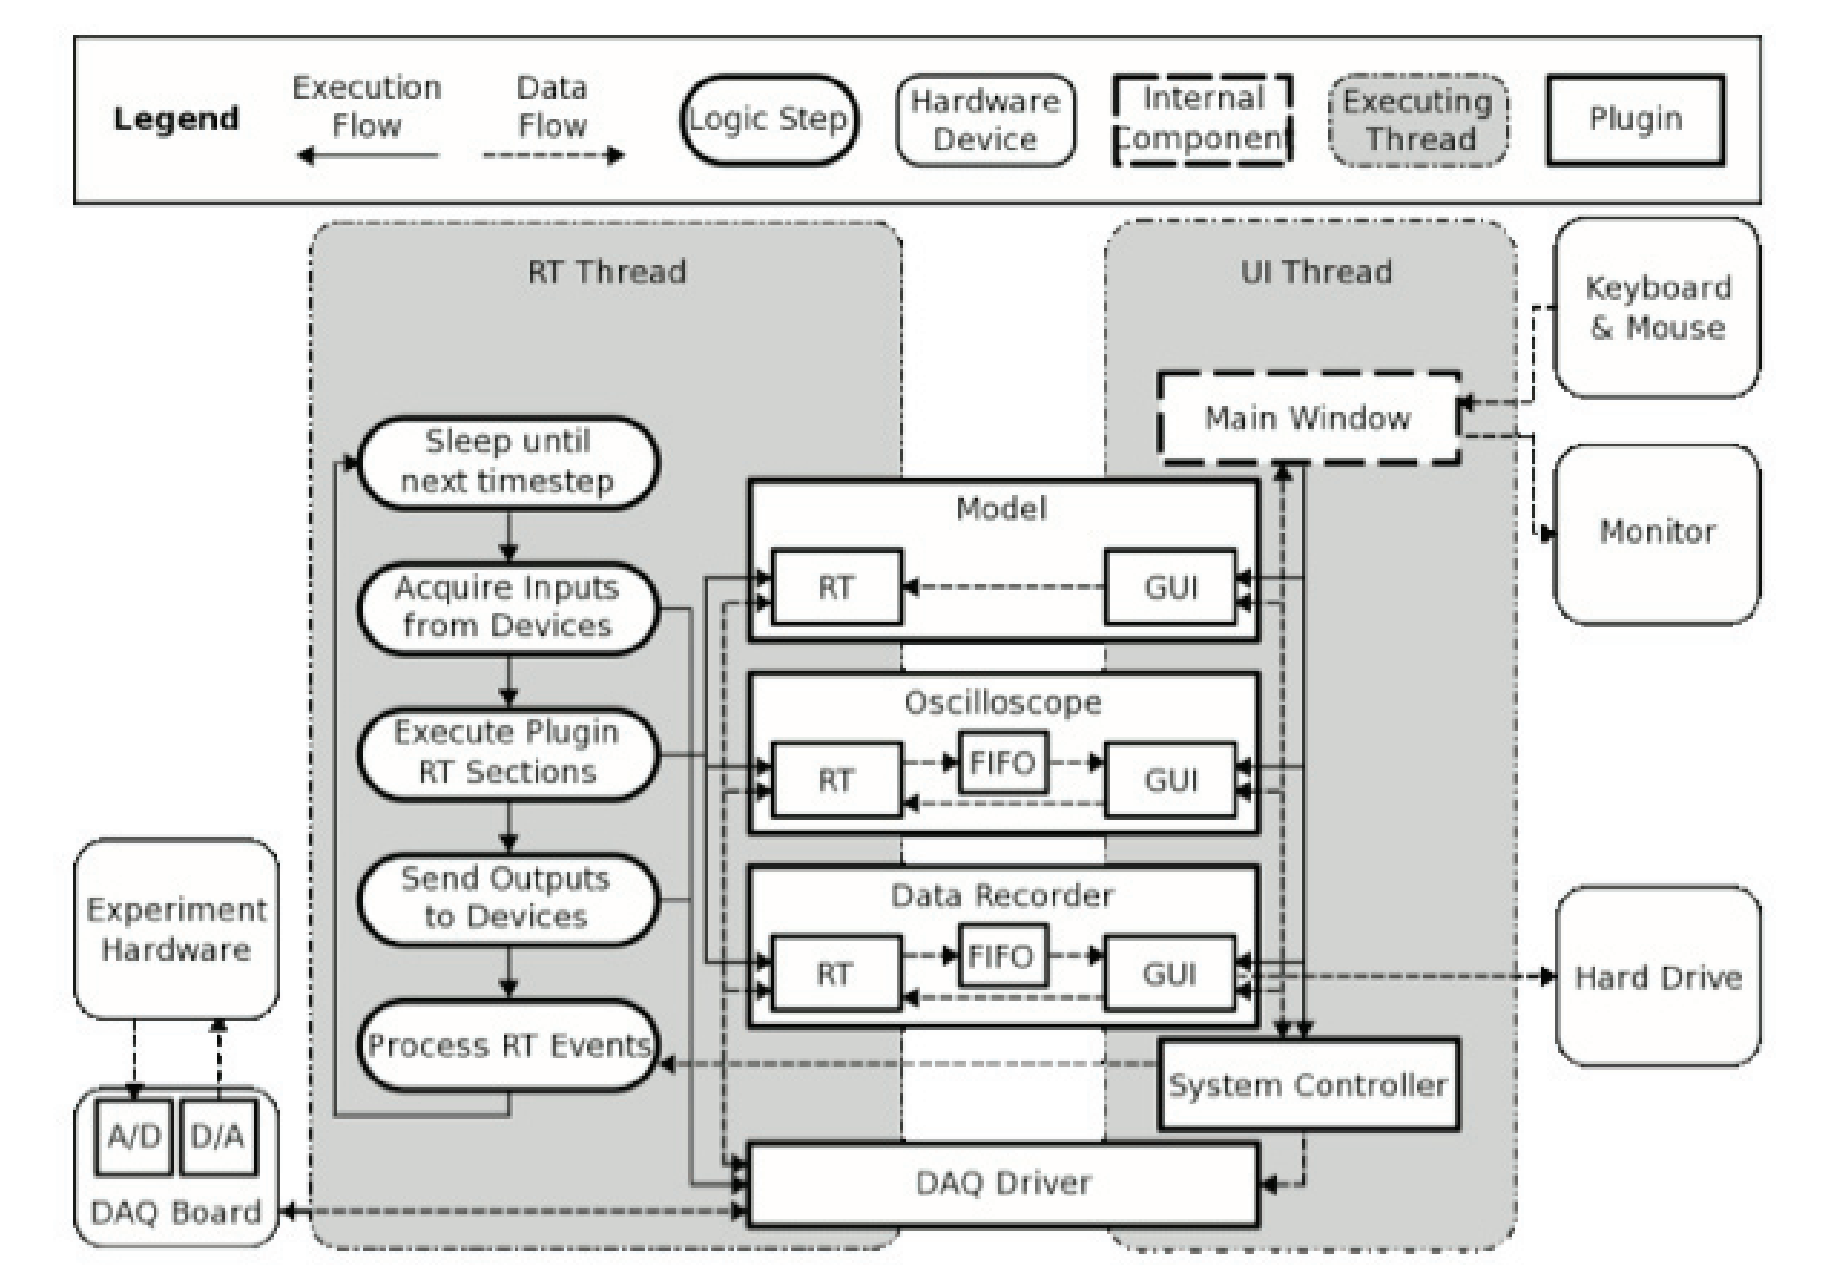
Legend
Execution Flow
Data Flow
Logic Step
Hardware Device
Internal Component
Executing Thread
Plugin

RT Thread
UI Thread
Keyboard & Mouse
Main Window
Monitor
Sleep until next timestep
Acquire Inputs from Devices
Execute Plugin RT Sections
Send Outputs to Devices
Process RT Events
Model
RT
GUI
Oscilloscope
RT
FIFO
GUI
Data Recorder
RT
FIFO
GUI
Hard Drive
Experiment Hardware
A/D
D/A
DAQ Board
System Controller
DAQ Driver